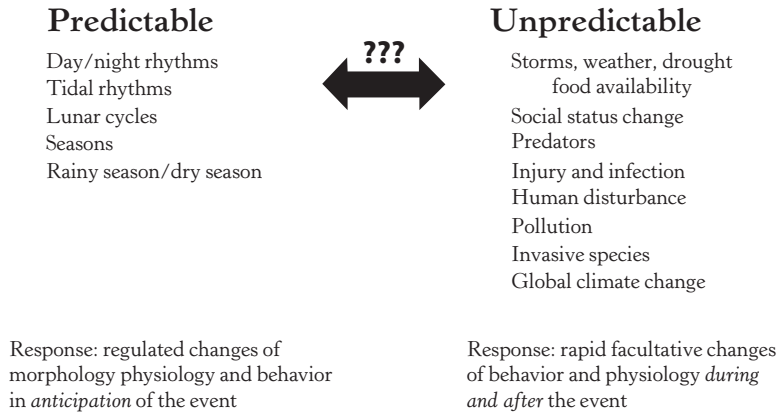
**Predictable**

Day/night rhythms
Tidal rhythms
Lunar cycles
Seasons
Rainy season/dry season

???

**Unpredictable**

Storms, weather, drought food availability
Social status change
Predators
Injury and infection
Human disturbance
Pollution
Invasive species
Global climate change

Response: regulated changes of morphology physiology and behavior in *anticipation* of the event

Response: rapid facultative changes of behavior and physiology *during and after* the event